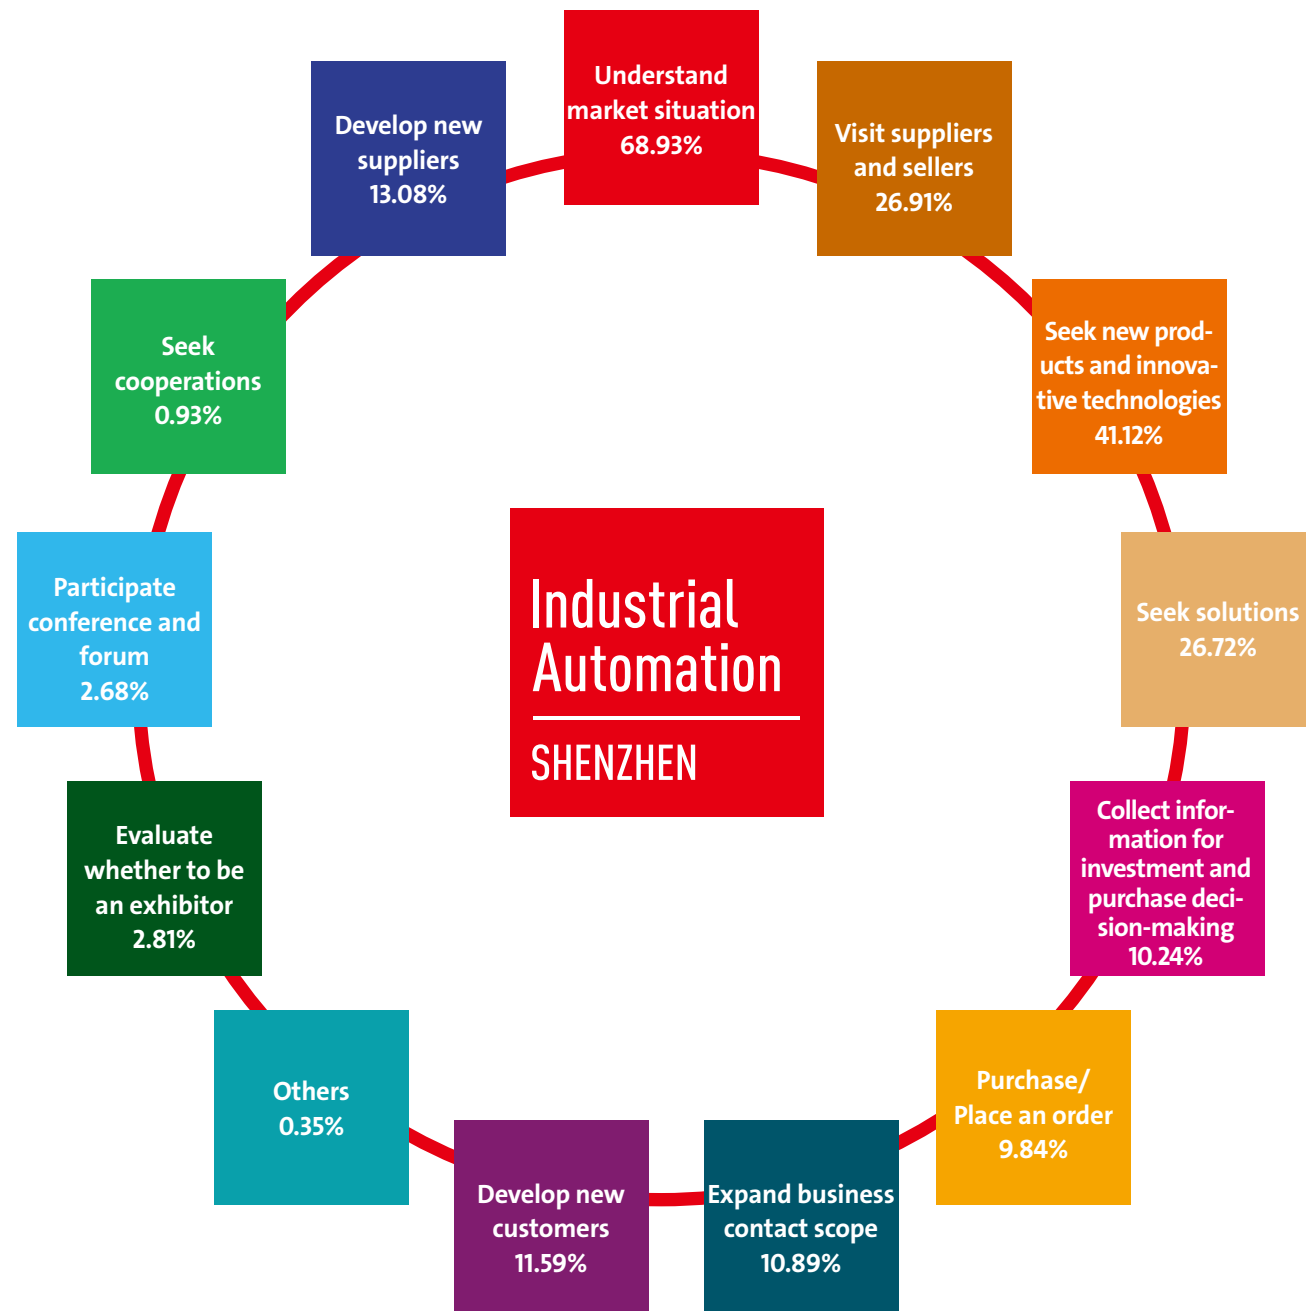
Understand market situation
68.93%

Visit suppliers and sellers
26.91%

Seek new products and innovative technologies
41.12%

Seek solutions
26.72%

Collect information for investment and purchase decision-making
10.24%

Purchase/ Place an order
9.84%

Expand business contact scope
10.89%

Develop new customers
11.59%

Others
0.35%

Evaluate whether to be an exhibitor
2.81%

Participate conference and forum
2.68%

Seek cooperations
0.93%

Develop new suppliers
13.08%

Industrial Automation
SHENZHEN